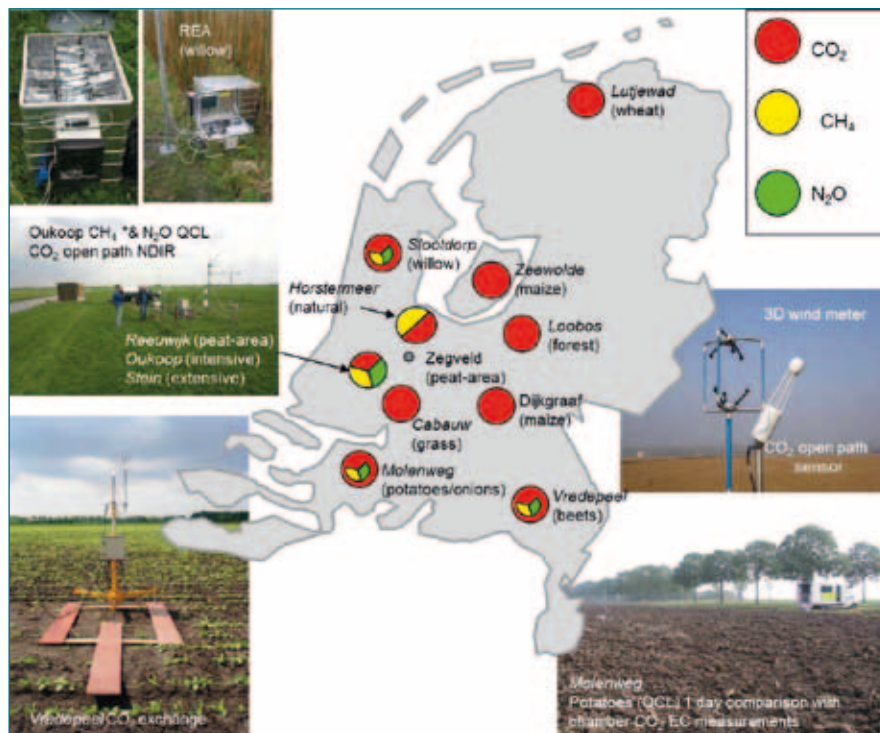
REA (willow)

$CO_2$

$CH_4$

$N_2O$

Lutjewad (wheat)

Oukoop $CH_4$ *& $N_2O$ QCL
$CO_2$ open path NDIR

Reeuwijk (peat-area)
Oukoop (intensive)
Stein (extensive)

Slootdorp (willow)

Zeewolde (maize)

Horstermeer (natural)

Loobos (forest)

Zegveld (peat-area)

Cabauw (grass)

Dijkgraaf (maize)

Molenweg (potatoes/onions)

Vredepeel (beets)

3D wind meter

$CO_2$ open path sensor

Vredepeel $CO_2$ exchange

Molenweg
Potatoes (QCL) 1 day comparison with chamber $CO_2$ EC measurements